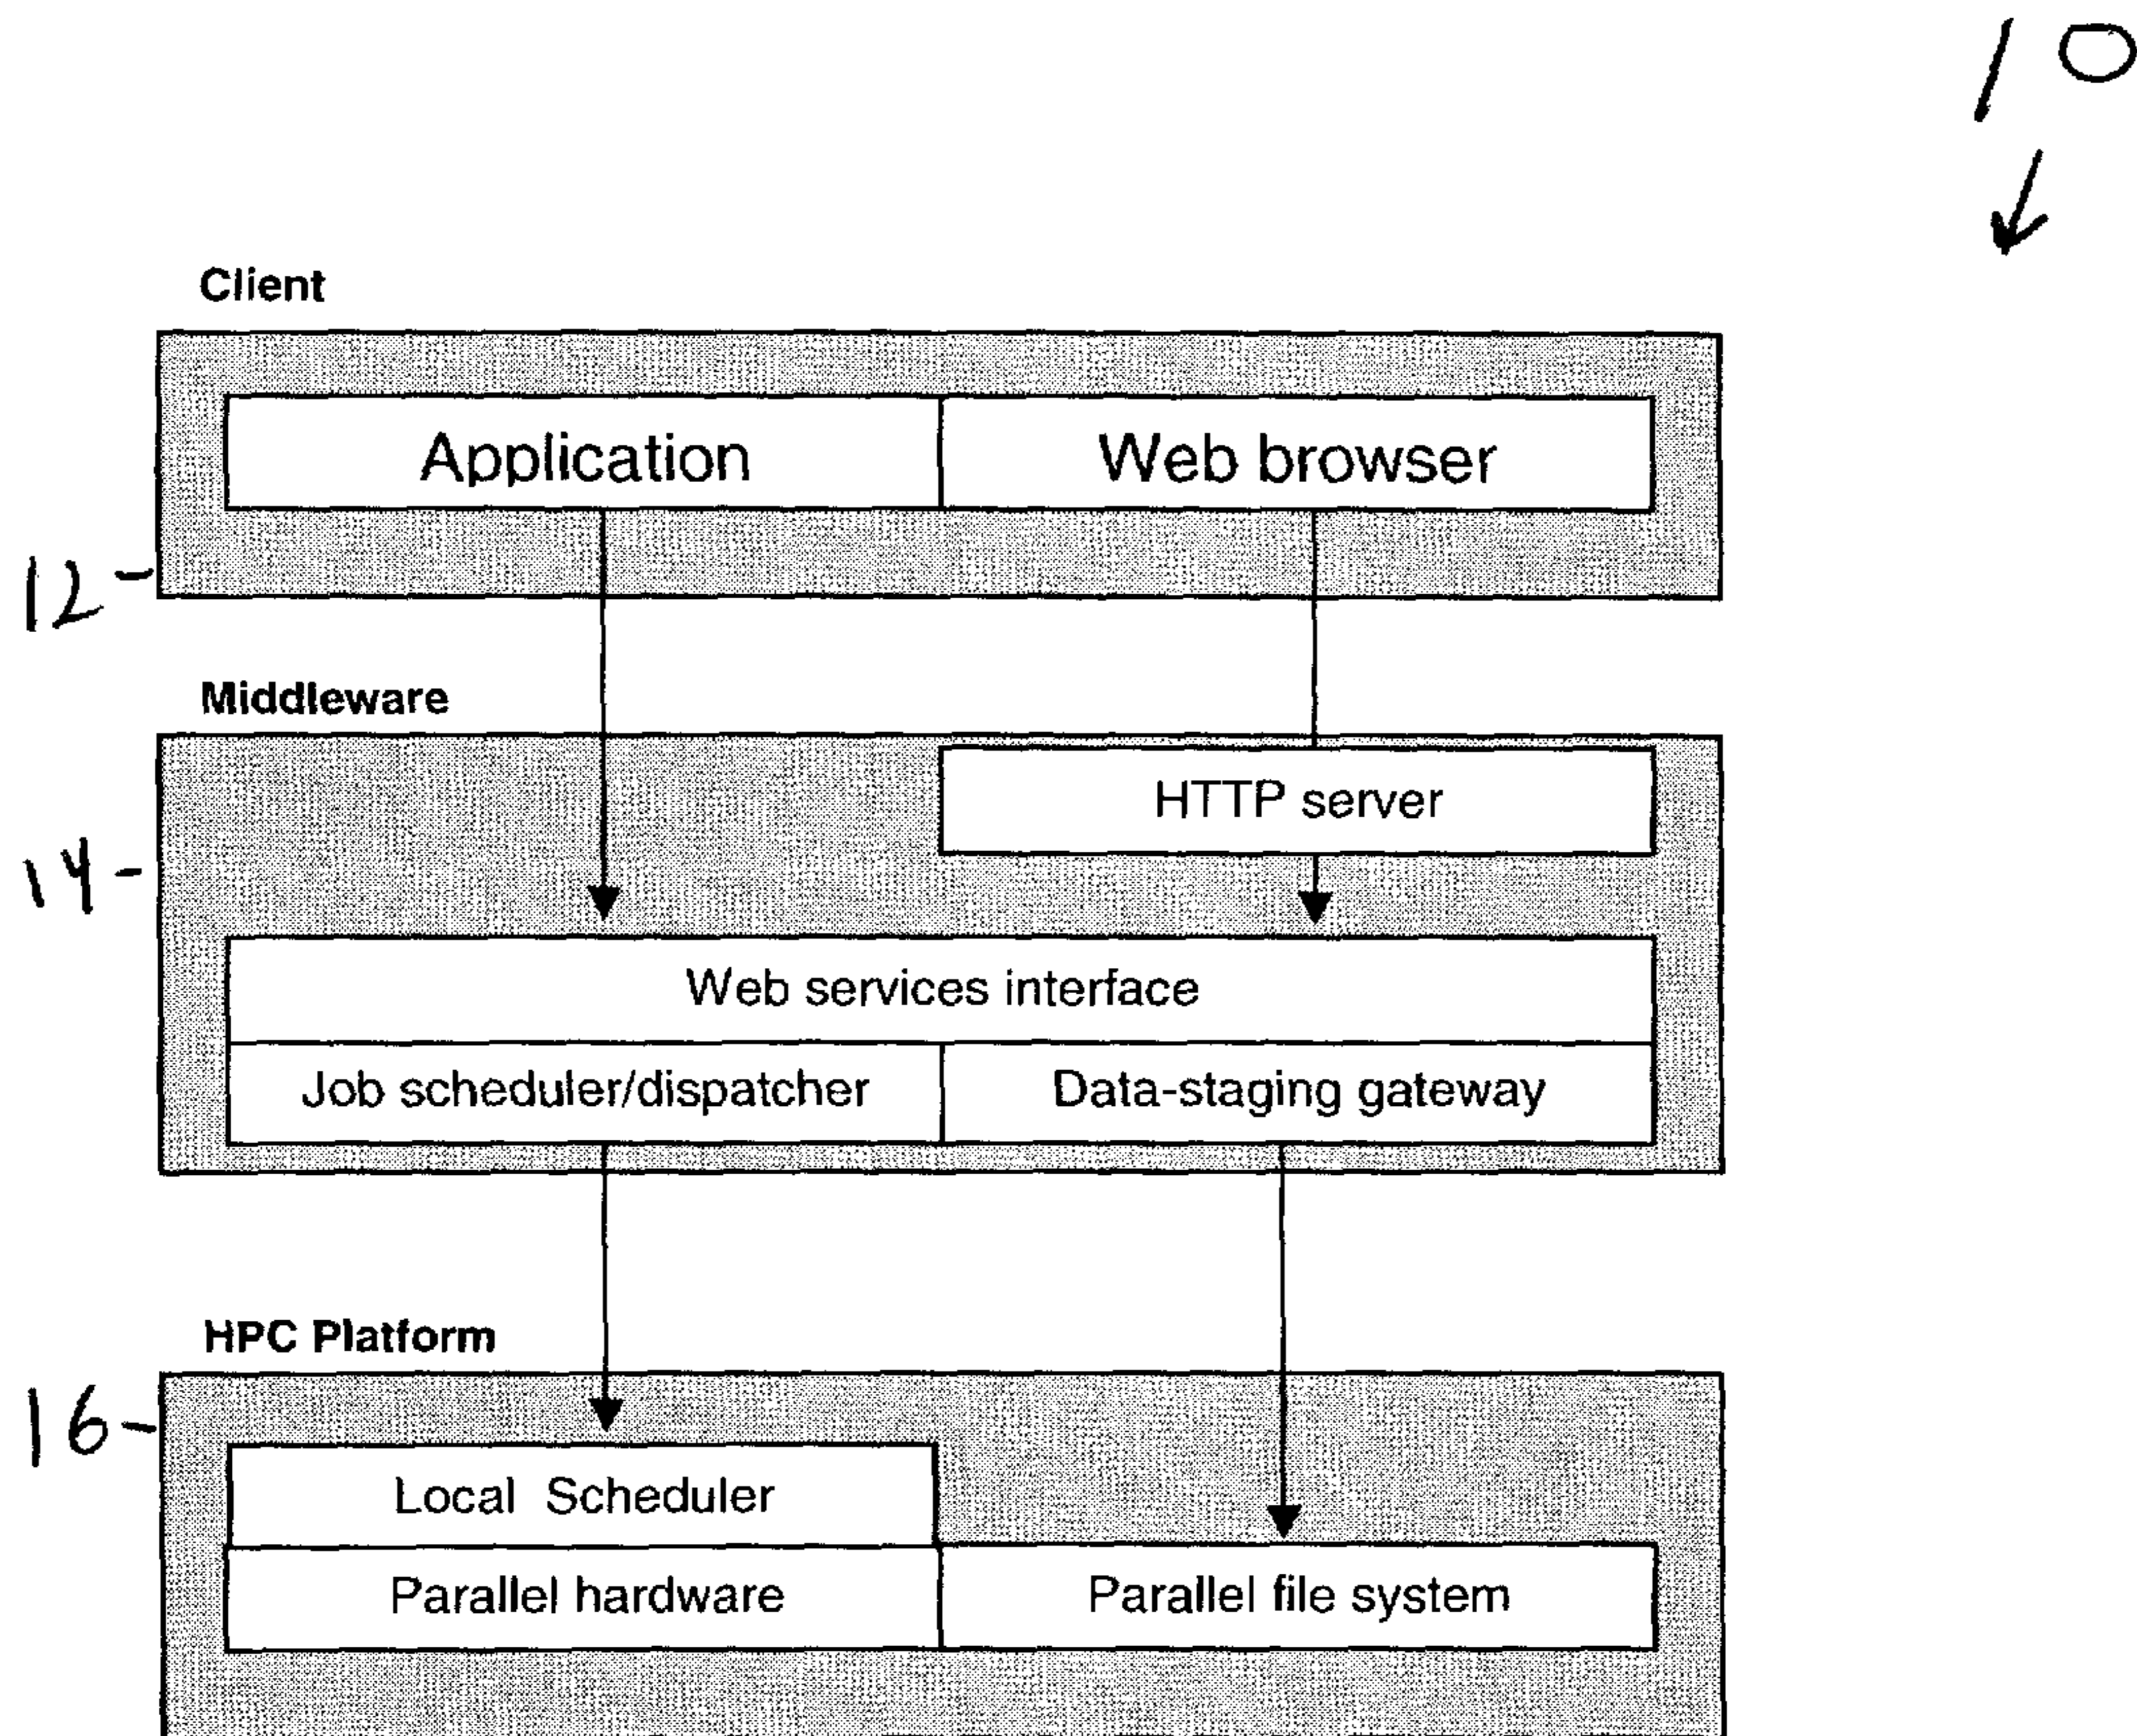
10

Client

12

Application

Web browser

Middleware

14

HTTP server

Web services interface

Job scheduler/dispatcher

Data-staging gateway

HPC Platform

16

Local Scheduler

Parallel hardware

Parallel file system